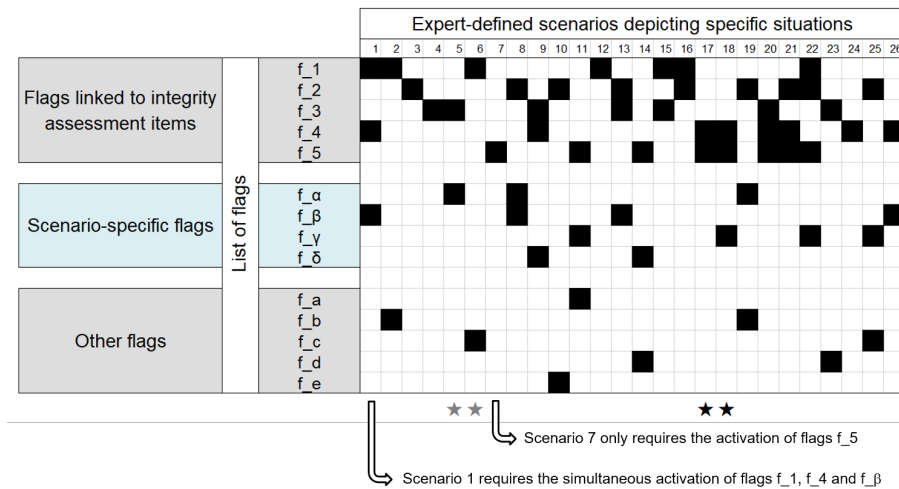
Expert-defined scenarios depicting specific situations

1 2 3 4 5 6 7 8 9 10 11 12 13 14 15 16 17 18 19 20 21 22 23 24 25 26

Flags linked to integrity assessment items

Scenario-specific flags

Other flags

List of flags

f_1
f_2
f_3
f_4
f_5

f_α
f_β
f_γ
f_δ

f_a
f_b
f_c
f_d
f_e

★★

★★

Scenario 7 only requires the activation of flags f_5

Scenario 1 requires the simultaneous activation of flags f_1, f_4 and f_β